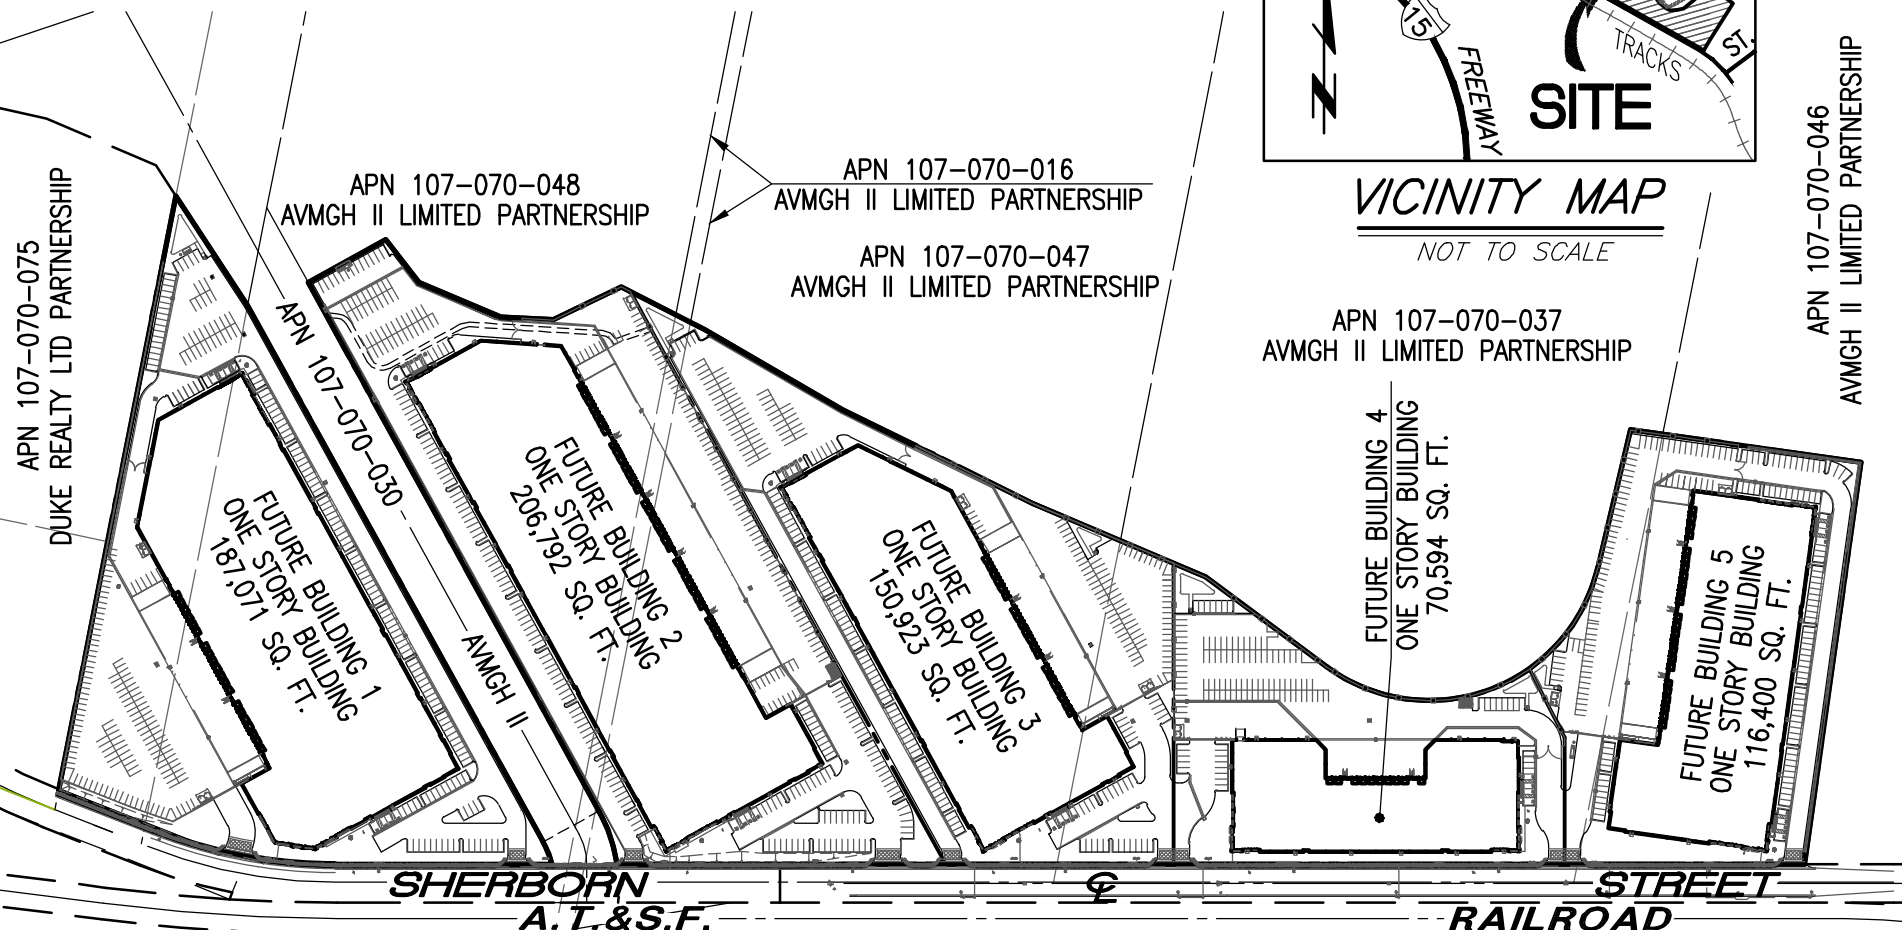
15

FREEWAY

TRACKS

ST.

SITE

VICINITY MAP

NOT TO SCALE

APN 107-070-075
DUKE REALTY LTD PARTNERSHIP

APN 107-070-048
AVMGH II LIMITED PARTNERSHIP

APN 107-070-016
AVMGH II LIMITED PARTNERSHIP

APN 107-070-047
AVMGH II LIMITED PARTNERSHIP

APN 107-070-037
AVMGH II LIMITED PARTNERSHIP

APN 107-070-046
AVMGH II LIMITED PARTNERSHIP

APN 107-070-030

AVMGH II

FUTURE BUILDING 1
ONE STORY BUILDING
187,071 SQ. FT.

FUTURE BUILDING 2
ONE STORY BUILDING
206,792 SQ. FT.

FUTURE BUILDING 3
ONE STORY BUILDING
150,923 SQ. FT.

FUTURE BUILDING 4
ONE STORY BUILDING
70,594 SQ. FT.

FUTURE BUILDING 5
ONE STORY BUILDING
116,400 SQ. FT.

SHERBORN

STREET

A.T.&S.F.

RAILROAD